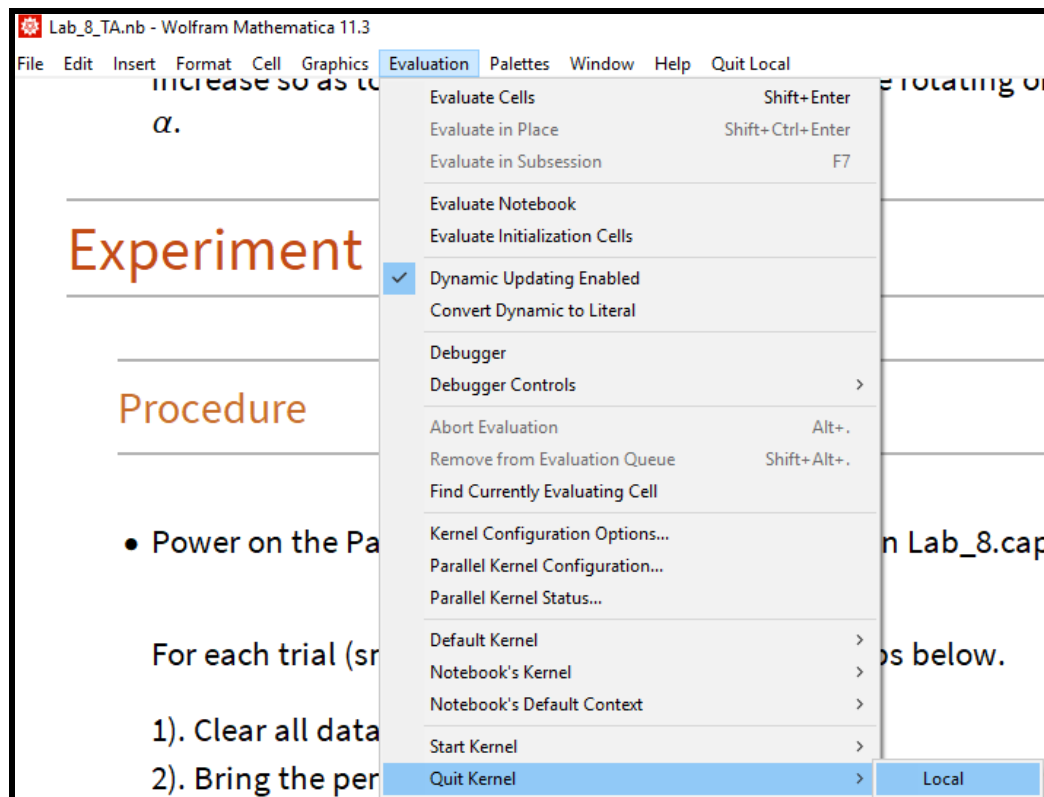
Lab_8_TA.nb - Wolfram Mathematica 11.3

File Edit Insert Format Cell Graphics Evaluation Palettes Window Help Quit Local

increase so as to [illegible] e rotating o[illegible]

$\alpha$.

Experiment

Procedure

• Power on the Pa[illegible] n Lab_8.cap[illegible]

For each trial (sr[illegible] os below.

1). Clear all data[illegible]

2). Bring the per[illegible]

Evaluate Cells Shift+Enter
Evaluate in Place Shift+Ctrl+Enter
Evaluate in Subsession F7
Evaluate Notebook
Evaluate Initialization Cells
Dynamic Updating Enabled
Convert Dynamic to Literal
Debugger
Debugger Controls
Abort Evaluation Alt+.
Remove from Evaluation Queue Shift+Alt+.
Find Currently Evaluating Cell
Kernel Configuration Options...
Parallel Kernel Configuration...
Parallel Kernel Status...
Default Kernel
Notebook's Kernel
Notebook's Default Context
Start Kernel
Quit Kernel

Local